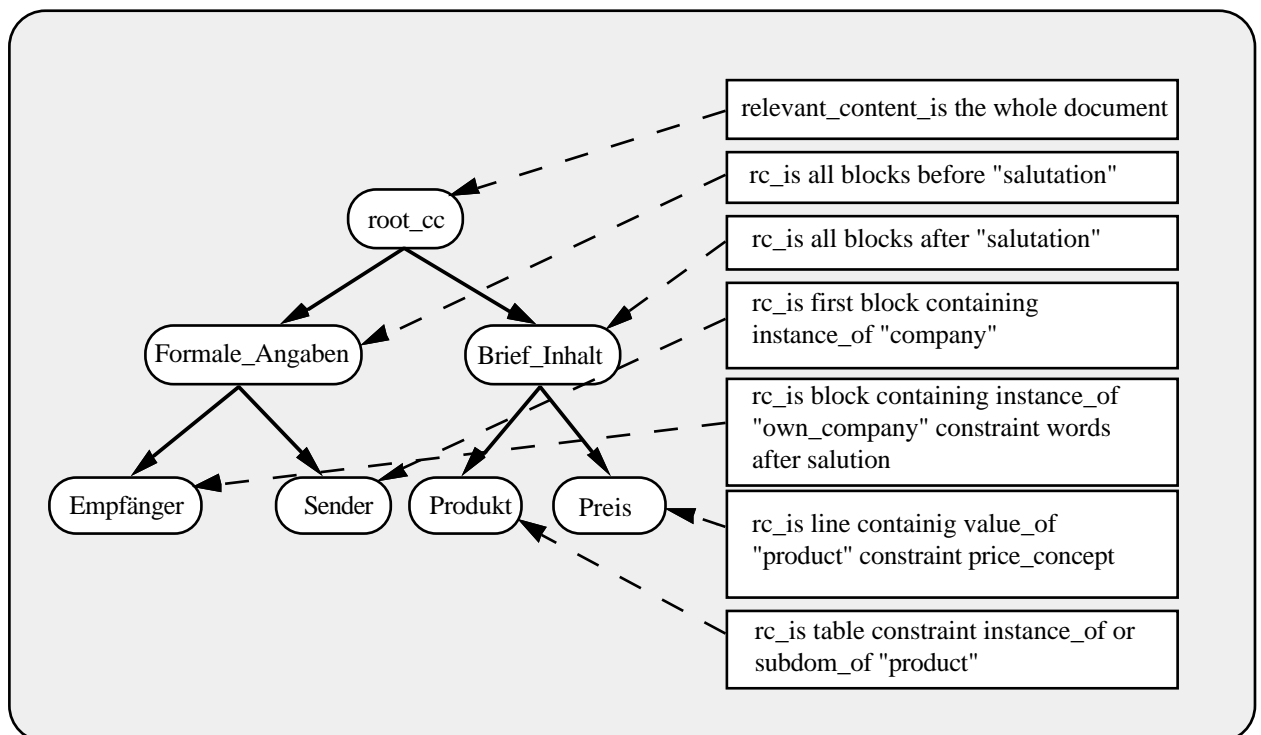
root_cc

Formale_Angaben

Brief_Inhalt

Empfänger

Sender

Produkt

Preis

relevant_content_is the whole document

rc_is all blocks before "salutation"

rc_is all blocks after "salutation"

rc_is first block containing instance_of "company"

rc_is block containing instance_of "own_company" constraint words after salution

rc_is line containig value_of "product" constraint price_concept

rc_is table constraint instance_of or subdom_of "product"